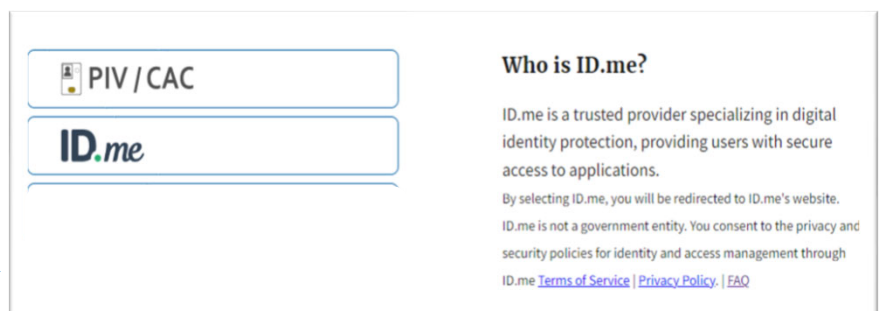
PIV / CAC

ID.me

Who is ID.me?

ID.me is a trusted provider specializing in digital identity protection, providing users with secure access to applications.

By selecting ID.me, you will be redirected to ID.me's website. ID.me is not a government entity. You consent to the privacy and security policies for identity and access management through ID.me Terms of Service | Privacy Policy. | FAQ